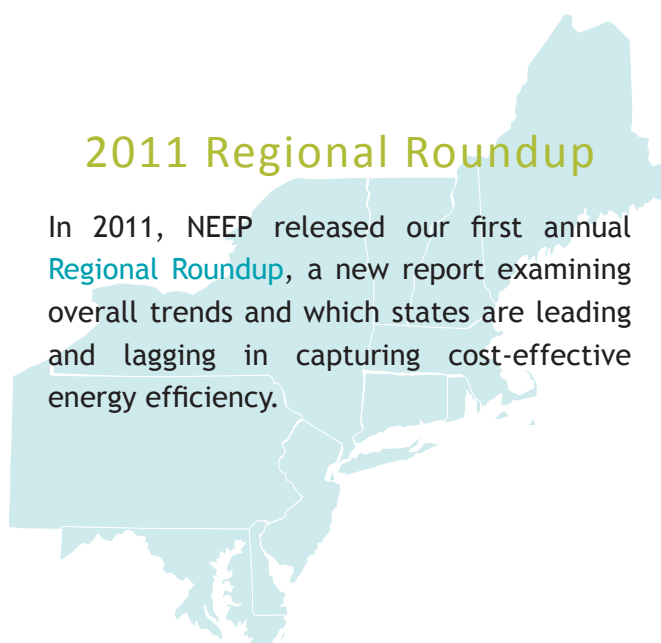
2011 Regional Roundup

In 2011, NEEP released our first annual Regional Roundup, a new report examining overall trends and which states are leading and lagging in capturing cost-effective energy efficiency.